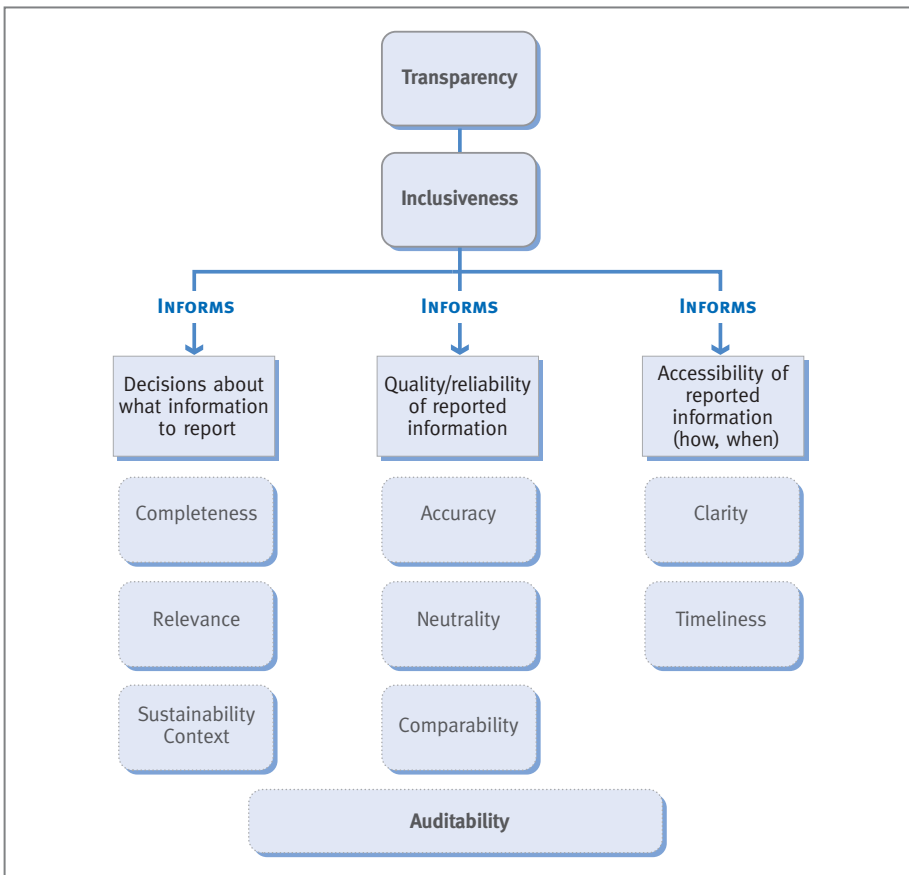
Transparency

Inclusiveness

Informs

Informs

Informs

Decisions about what information to report

Quality/reliability of reported information

Accessibility of reported information (how, when)

Completeness

Relevance

Sustainability Context

Accuracy

Neutrality

Comparability

Clarity

Timeliness

Auditability